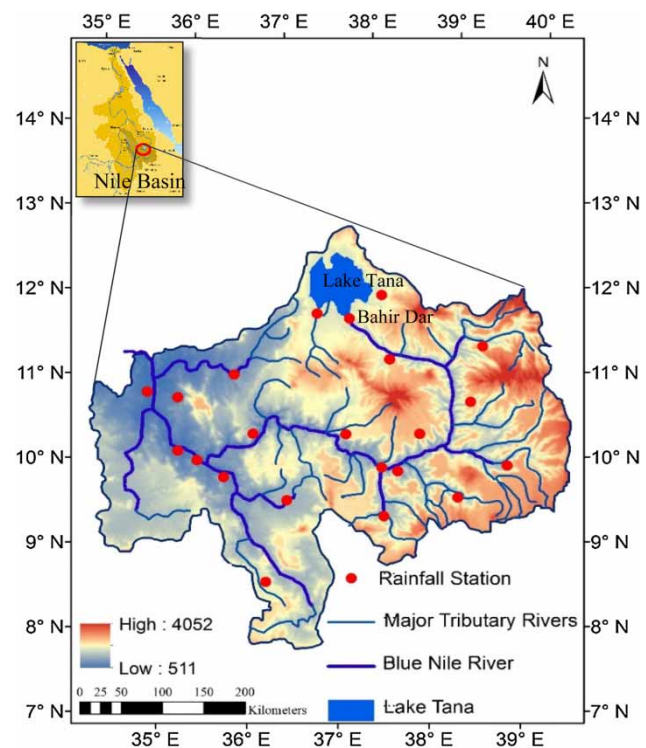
35° E 36° E 37° E 38° E 39° E 40° E

N

14° N 14° N

Nile Basin

13° N 13° N

Lake Tana

12° N 12° N

Bahir Dar

11° N 11° N

10° N 10° N

9° N 9° N

Rainfall Station

8° N 8° N

High : 4052

Low : 511

Major Tributary Rivers

Blue Nile River

0 25 50 100 150 200 Kilometers

Lake Tana

7° N 7° N

35° E 36° E 37° E 38° E 39° E